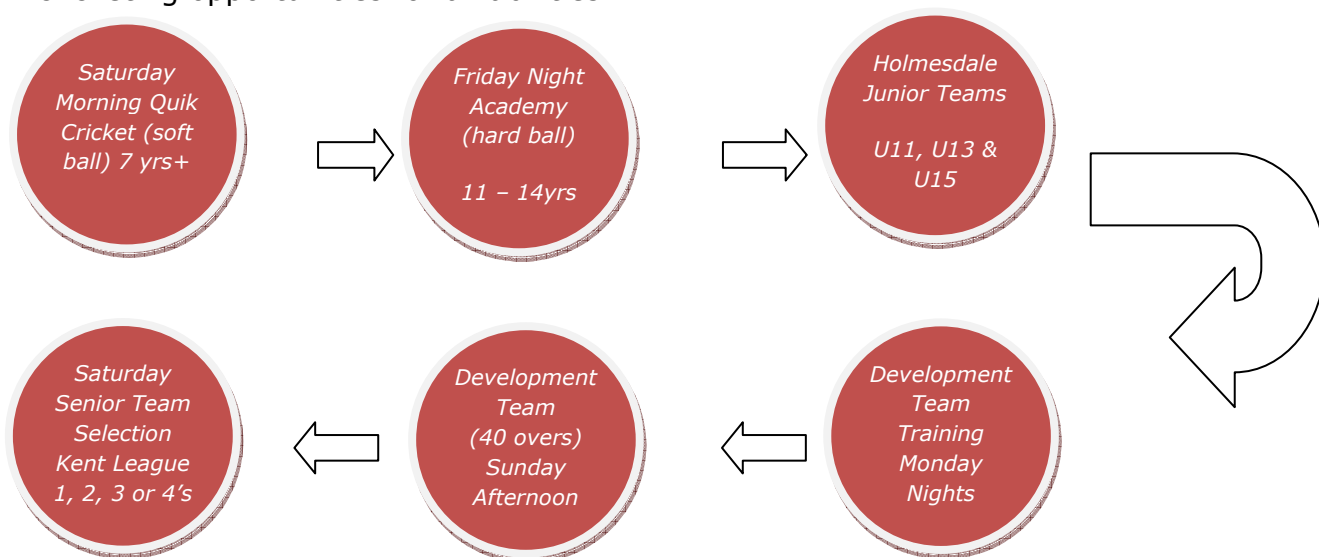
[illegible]

Saturday Morning Quik Cricket (soft ball) 7 yrs+

Friday Night Academy (hard ball)

11 – 14yrs

Holmesdale Junior Teams

U11, U13 & U15

Development Team Training Monday Nights

Development Team (40 overs) Sunday Afternoon

Saturday Senior Team Selection Kent League 1, 2, 3 or 4's